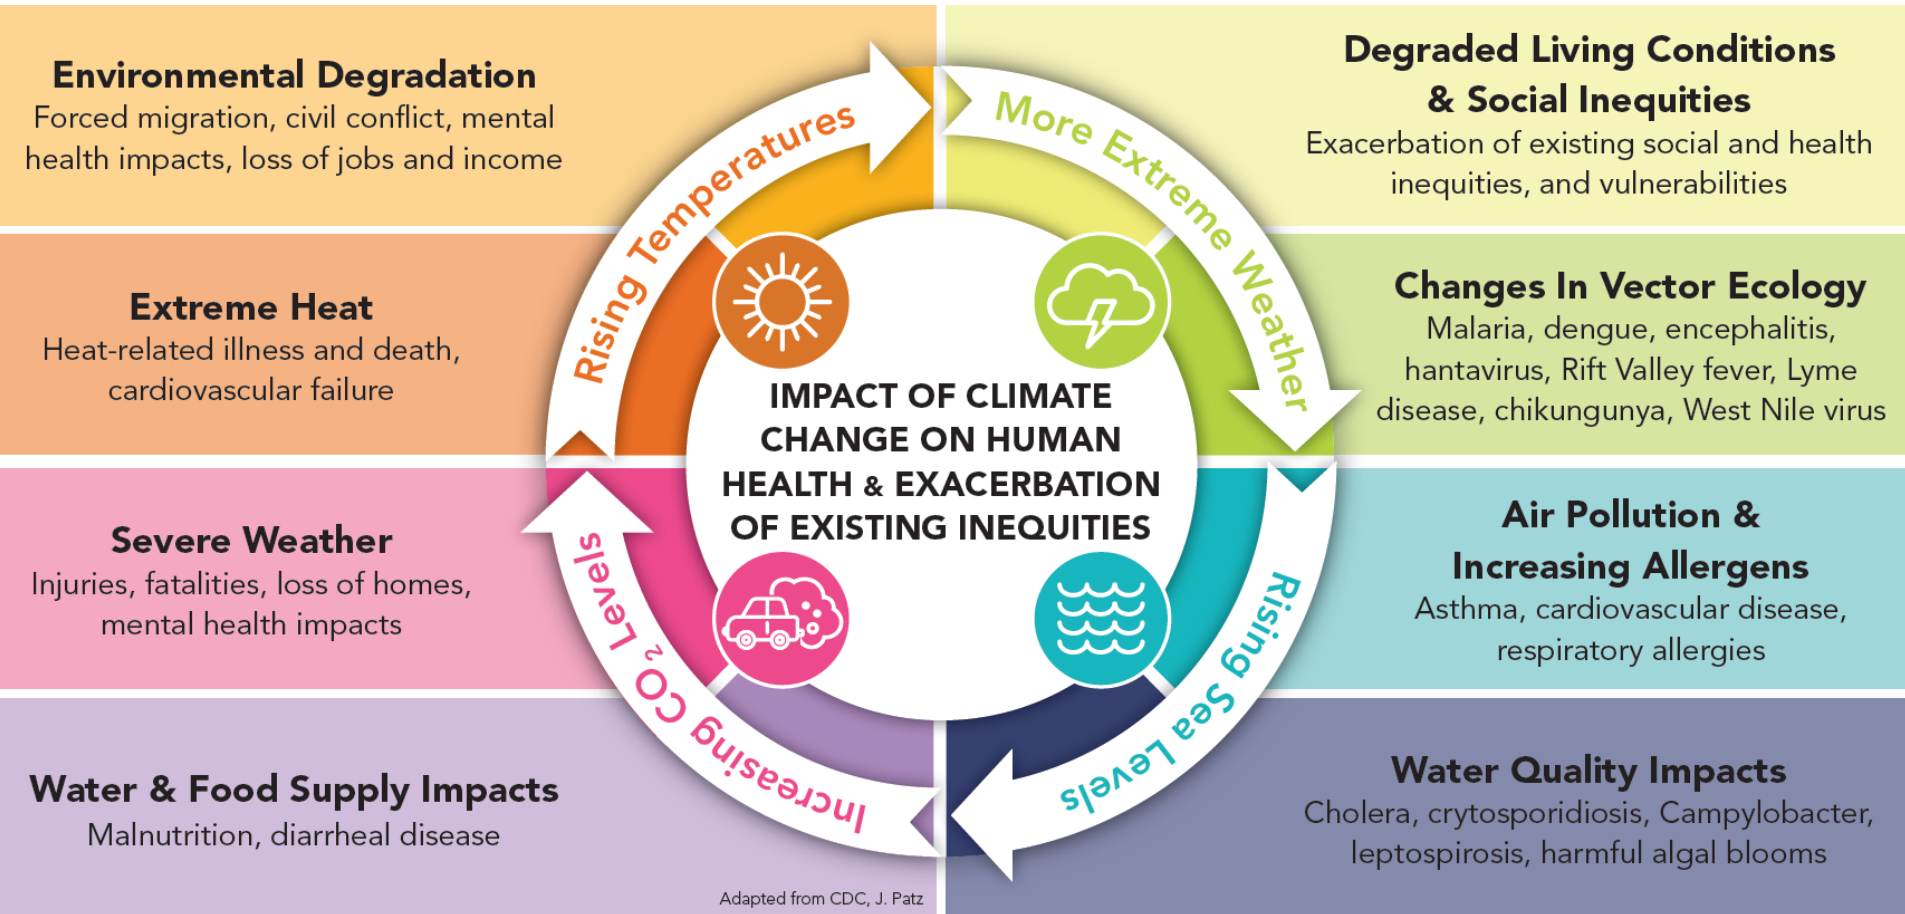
Environmental Degradation
Forced migration, civil conflict, mental health impacts, loss of jobs and income

Extreme Heat
Heat-related illness and death, cardiovascular failure

Severe Weather
Injuries, fatalities, loss of homes, mental health impacts

Water & Food Supply Impacts
Malnutrition, diarrheal disease

Rising Temperatures

More Extreme Weather

Rising Sea Levels

Increasing $CO_2$ Levels

IMPACT OF CLIMATE CHANGE ON HUMAN HEALTH & EXACERBATION OF EXISTING INEQUITIES

Degraded Living Conditions & Social Inequities
Exacerbation of existing social and health inequities, and vulnerabilities

Changes In Vector Ecology
Malaria, dengue, encephalitis, hantavirus, Rift Valley fever, Lyme disease, chikungunya, West Nile virus

Air Pollution & Increasing Allergens
Asthma, cardiovascular disease, respiratory allergies

Water Quality Impacts
Cholera, crytosporidiosis, Campylobacter, leptospirosis, harmful algal blooms

Adapted from CDC, J. Patz